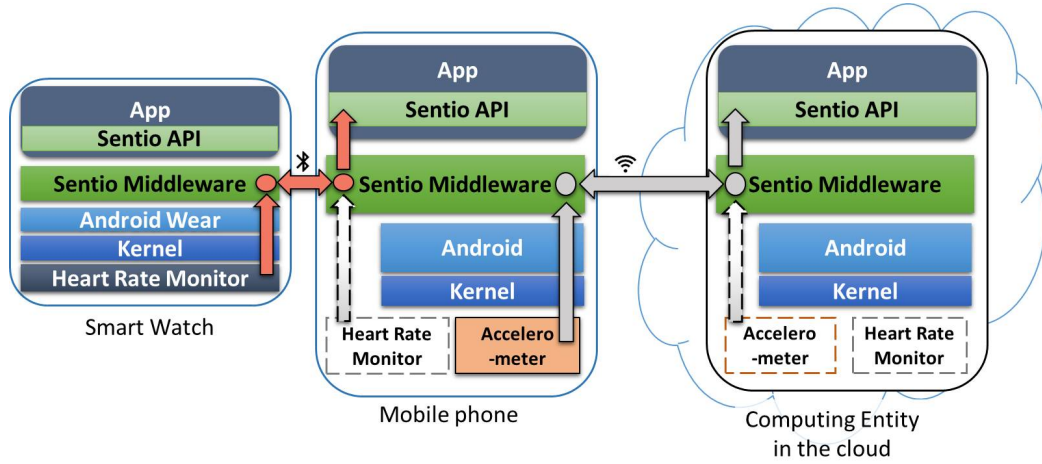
App
Sentio API
Sentio Middleware
Android Wear
Kernel
Heart Rate Monitor
Smart Watch

App
Sentio API
Sentio Middleware
Android
Kernel
Heart Rate Monitor
Accelero -meter
Mobile phone

App
Sentio API
Sentio Middleware
Android
Kernel
Accelero -meter
Heart Rate Monitor
Computing Entity in the cloud